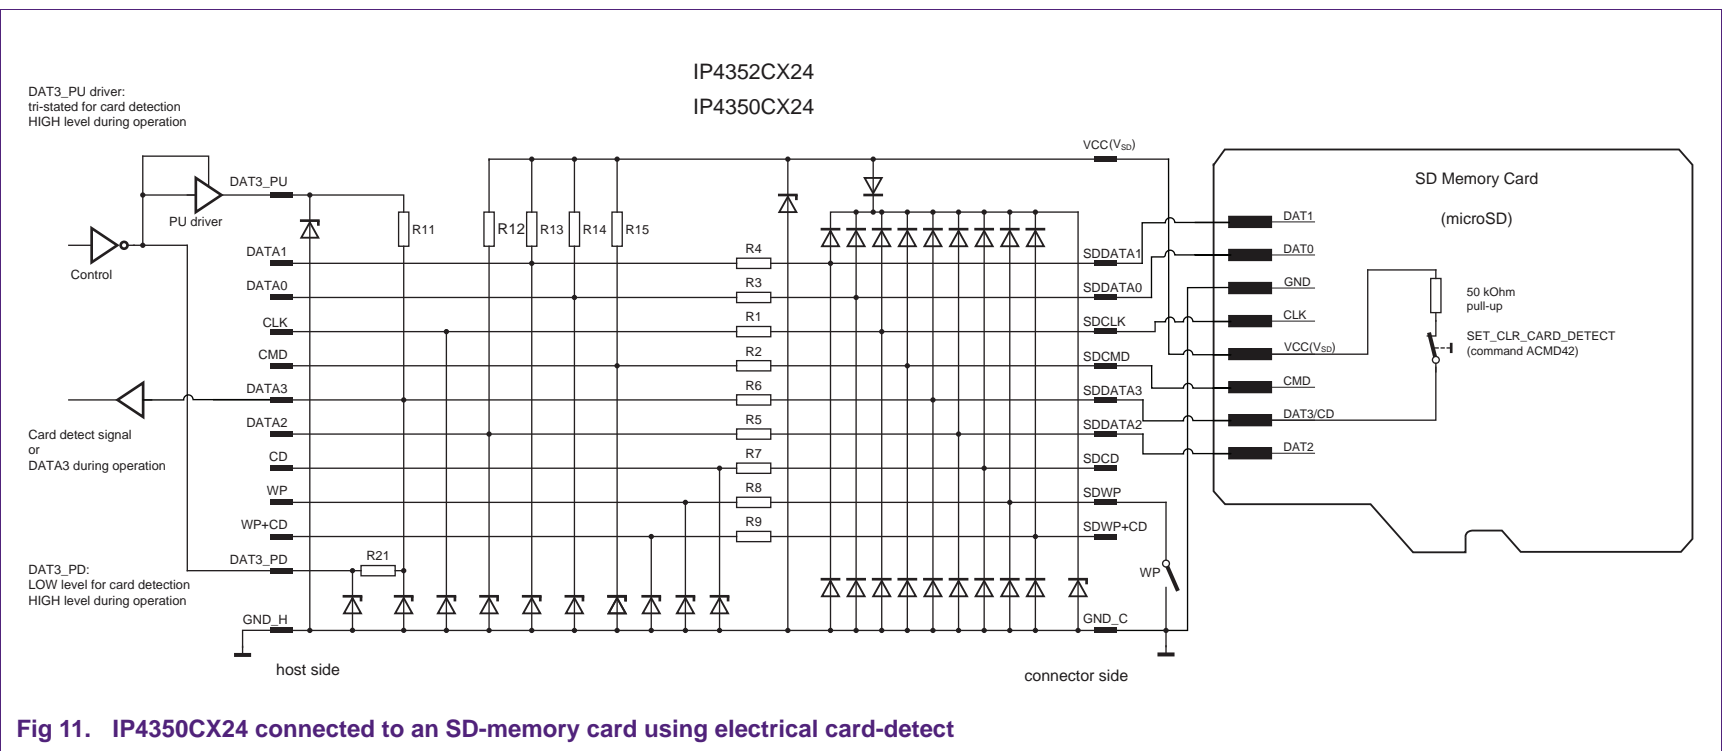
IP4352CX24

IP4350CX24

DAT3_PU driver:
tri-stated for card detection
HIGH level during operation

DAT3_PU

PU driver

Control

VCC($V_{SD}$)

SD Memory Card

(microSD)

R11

R12

R13

R14

R15

DATA1

R4

SDDATA1

DAT1

DATA0

R3

SDDATA0

DAT0

GND

50 kOhm
pull-up

CLK

R1

SDCLK

CLK

CMD

R2

SDCMD

VCC($V_{SD}$)

SET_CLR_CARD_DETECT
(command ACMD42)

DATA3

R6

SDDATA3

CMD

DAT3/CD

Card detect signal
or
DATA3 during operation

DATA2

R5

SDDATA2

DAT2

CD

R7

SDCD

WP

R8

SDWP

WP+CD

R9

SDWP+CD

DAT3_PD:
LOW level for card detection
HIGH level during operation

DAT3_PD

R21

WP

GND_H

GND_C

host side

connector side

Fig 11. IP4350CX24 connected to an SD-memory card using electrical card-detect